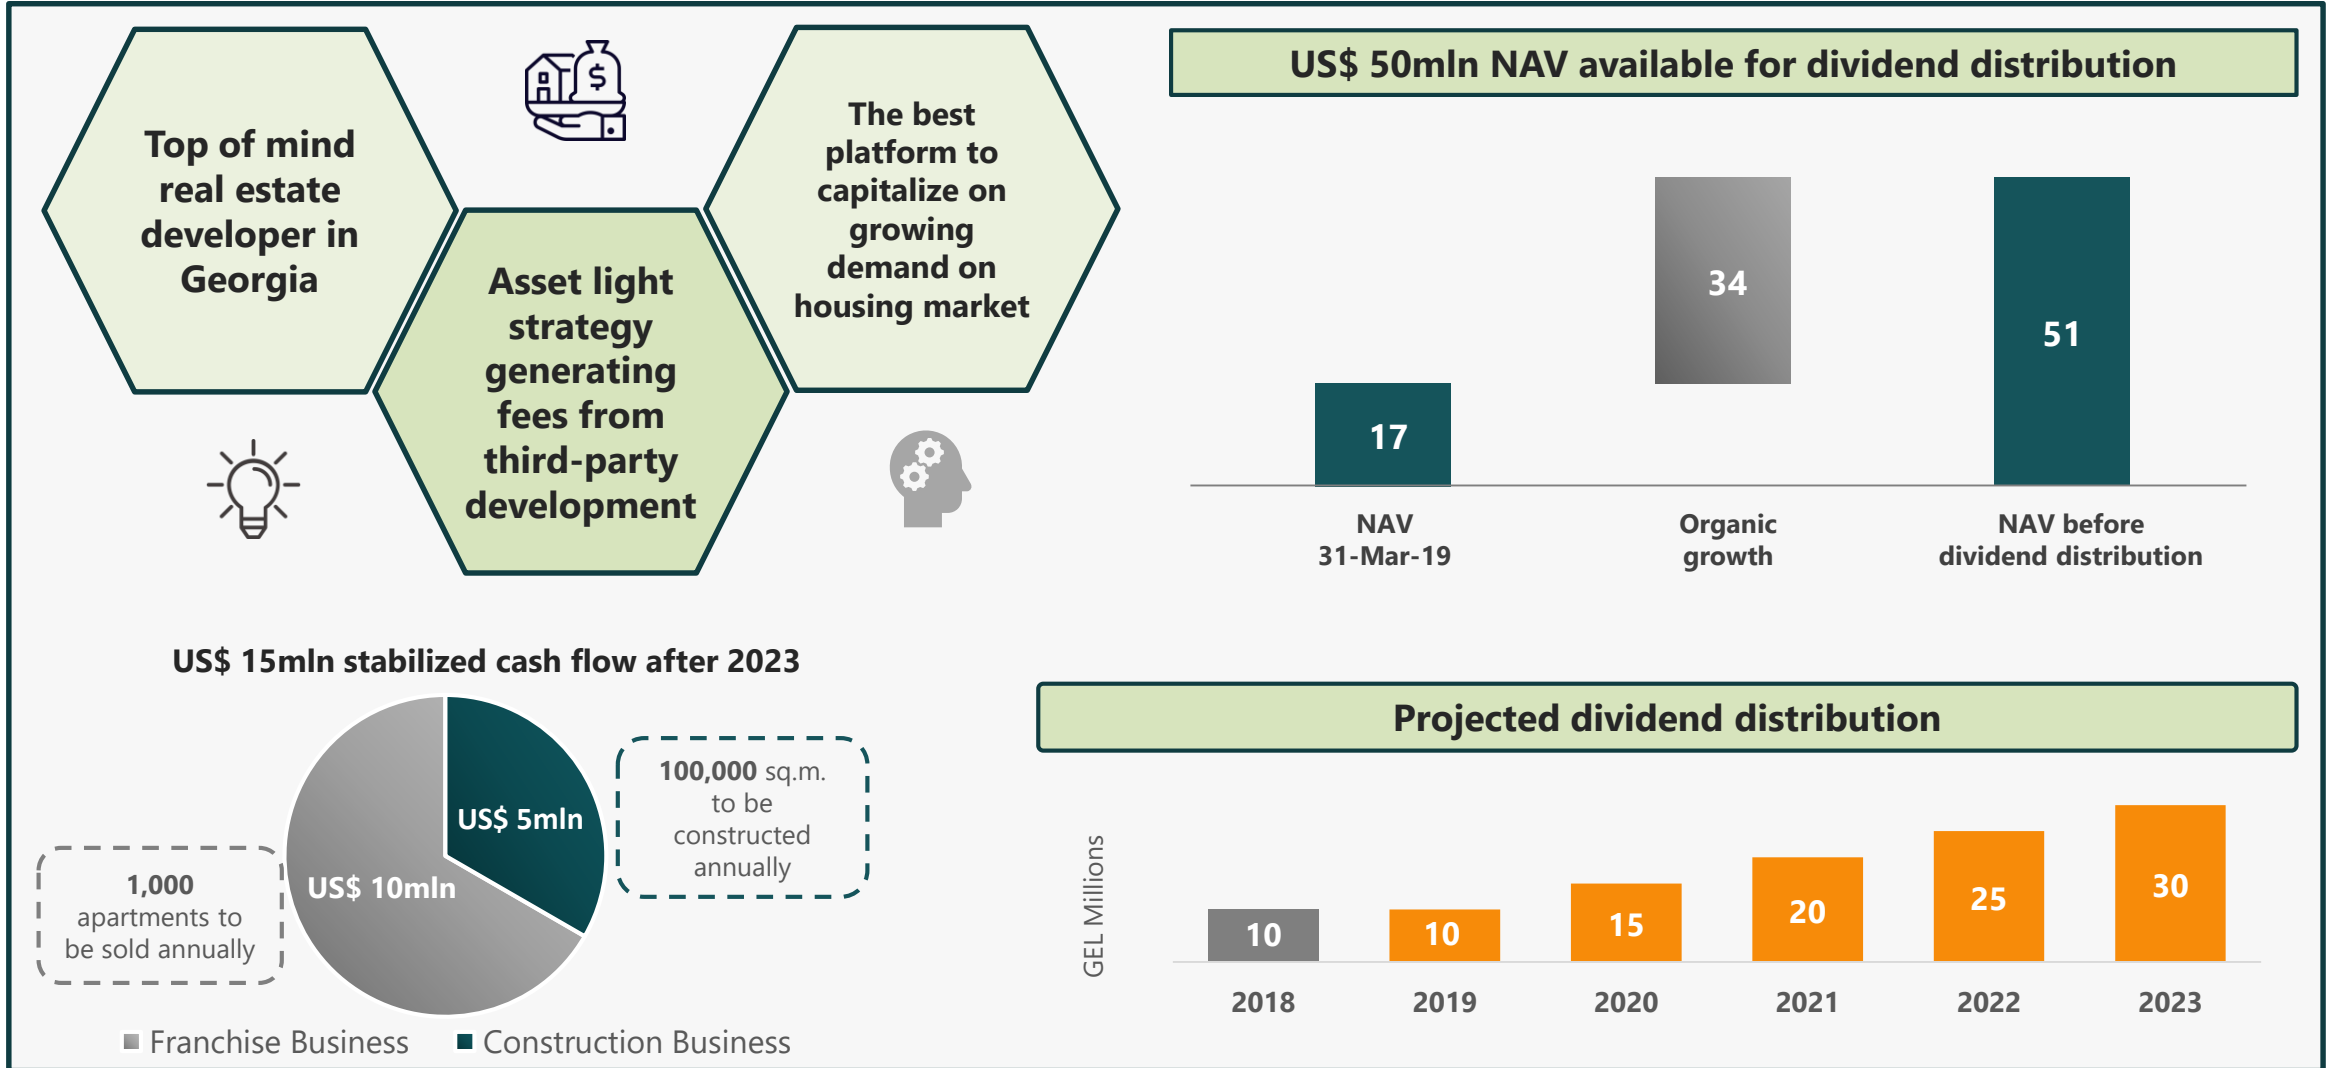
Top of mind real estate developer in Georgia

Asset light strategy generating fees from third-party development

The best platform to capitalize on growing demand on housing market

US$ 50mln NAV available for dividend distribution

17
NAV 31-Mar-19

34
Organic growth

51
NAV before dividend distribution

US$ 15mln stabilized cash flow after 2023

1,000 apartments to be sold annually

US$ 10mln

US$ 5mln

100,000 sq.m. to be constructed annually

Franchise Business
Construction Business

Projected dividend distribution

GEL Millions

| 2018 | 2019 | 2020 | 2021 | 2022 | 2023 |
|---|---|---|---|---|---|
| 10 | 10 | 15 | 20 | 25 | 30 |